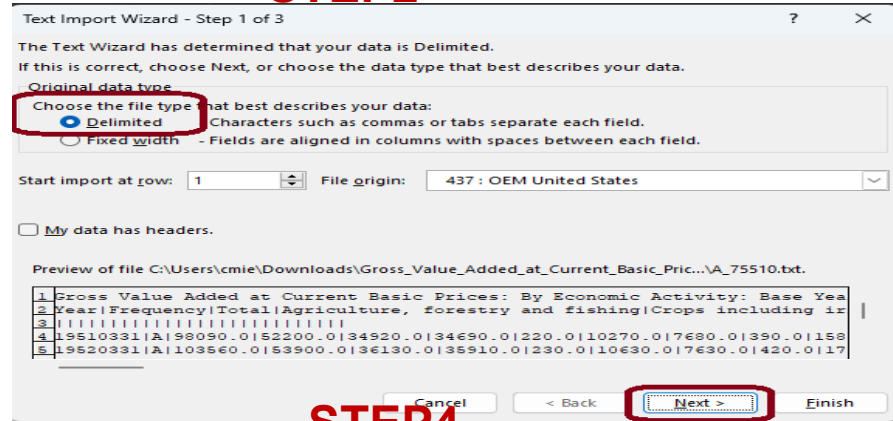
Text Import Wizard - Step 1 of 3

?

The Text Wizard has determined that your data is Delimited.

If this is correct, choose Next, or choose the data type that best describes your data.

Original data type

Choose the file type that best describes your data:

Delimited - Characters such as commas or tabs separate each field.

Fixed width - Fields are aligned in columns with spaces between each field.

Start import at row: 1

File origin: 437 : OEM United States

My data has headers.

Preview of file C:\Users\cmie\Downloads\Gross_Value_Added_at_Current_Basic_Pric...\A_75510.txt.

1 Gross Value Added at Current Basic Prices: By Economic Activity: Base Yea
2 Year|Frequency|Total|Agriculture, forestry and fishing|Crops including ir
3 |||||||||||||||||||||||||||
4 19510331|A|98090.0|52200.0|34920.0|34690.0|220.0|10270.0|7680.0|390.0|158
5 19520331|A|103560.0|53900.0|36130.0|35910.0|230.0|10630.0|7630.0|420.0|17

Cancel

< Back

Next >

Finish

STEP4